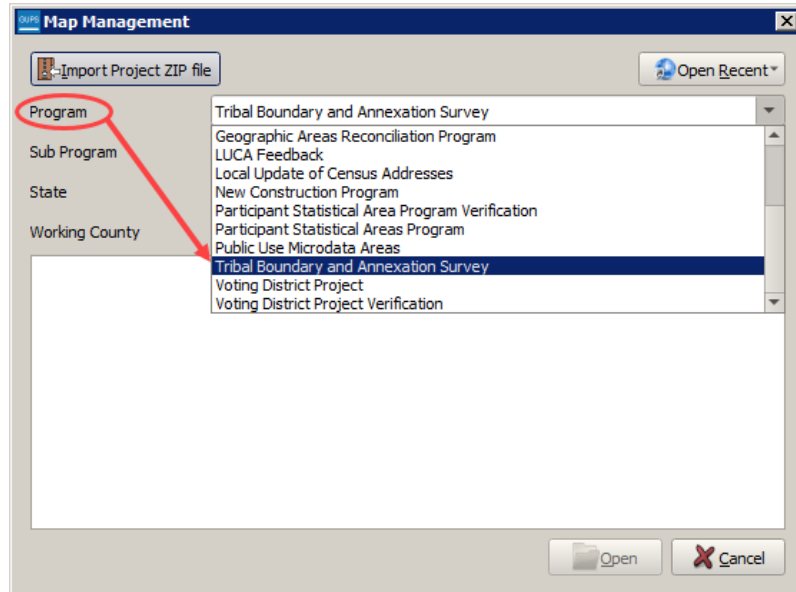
GUPS Map Management

Import Project ZIP file

Open Recent

Program

Tribal Boundary and Annexation Survey

Sub Program

State

Working County

Geographic Areas Reconciliation Program
LUCA Feedback
Local Update of Census Addresses
New Construction Program
Participant Statistical Area Program Verification
Participant Statistical Areas Program
Public Use Microdata Areas
Tribal Boundary and Annexation Survey
Voting District Project
Voting District Project Verification

Open

Cancel